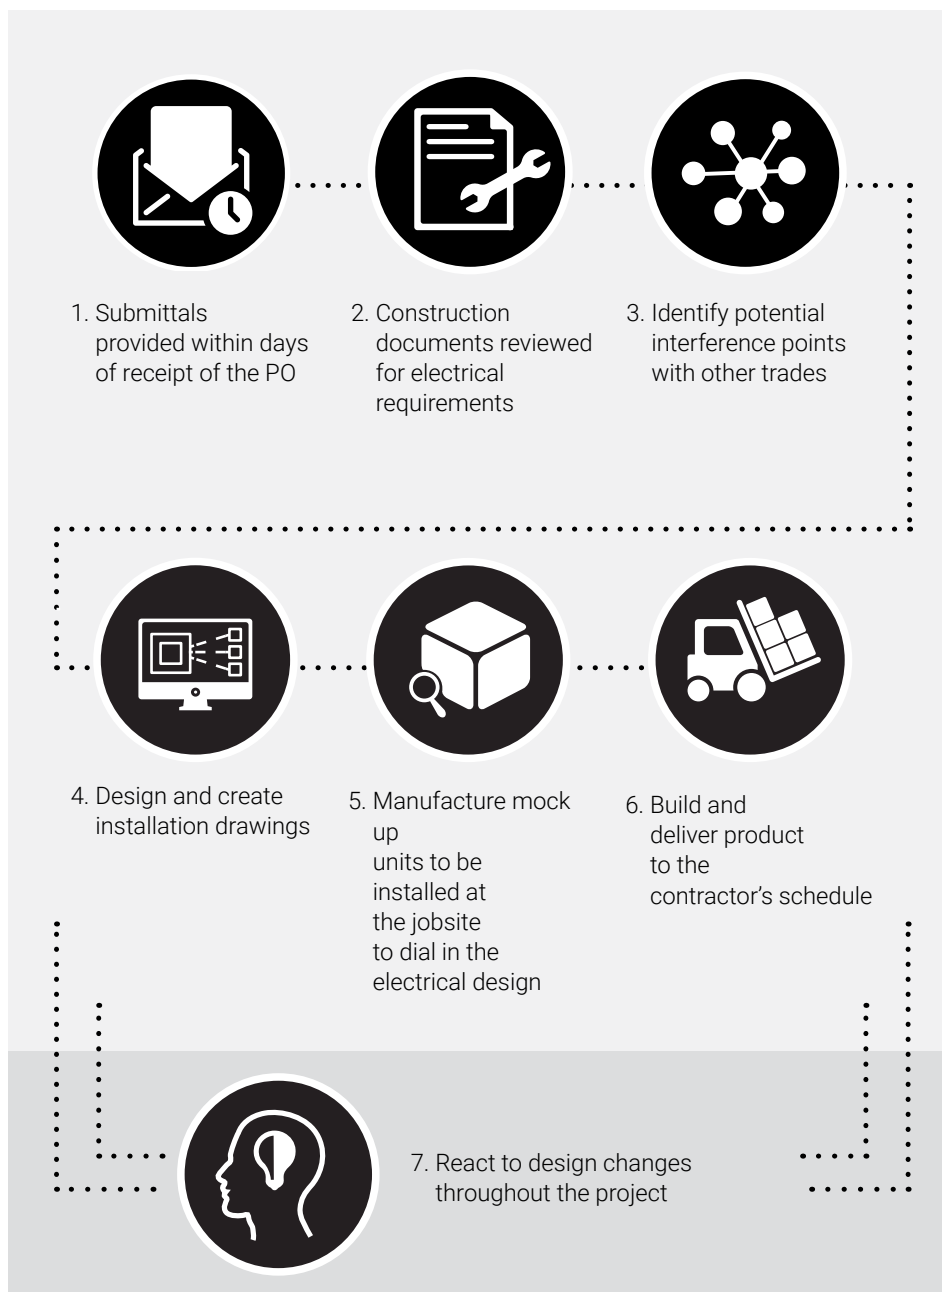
1. Submittals provided within days of receipt of the PO

2. Construction documents reviewed for electrical requirements

3. Identify potential interference points with other trades

4. Design and create installation drawings

5. Manufacture mock up units to be installed at the jobsite to dial in the electrical design

6. Build and deliver product to the contractor's schedule

7. React to design changes throughout the project